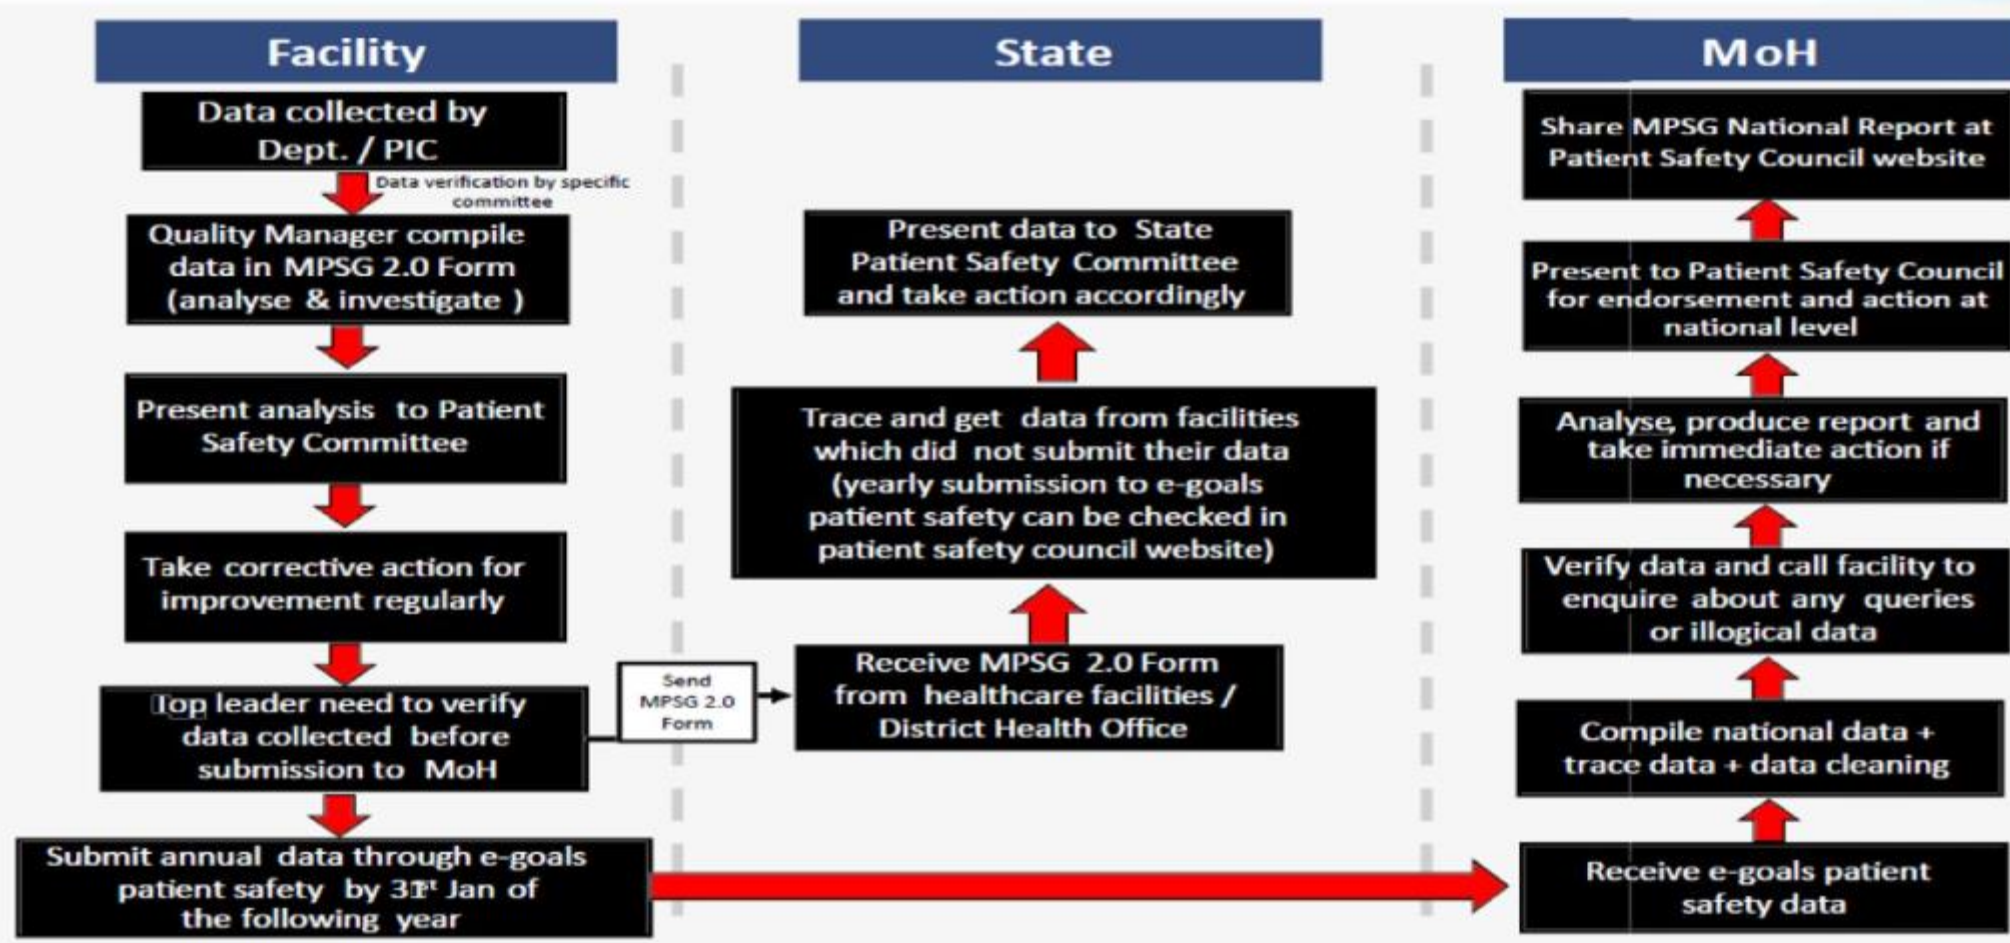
Facility

Data collected by Dept. / PIC

Data verification by specific committee

Quality Manager compile data in MPSG 2.0 Form (analyse & investigate )

Present analysis to Patient Safety Committee

Take corrective action for improvement regularly

Top leader need to verify data collected before submission to MoH

Send MPSG 2.0 Form

Submit annual data through e-goals patient safety by 31st Jan of the following year

State

Present data to State Patient Safety Committee and take action accordingly

Trace and get data from facilities which did not submit their data (yearly submission to e-goals patient safety can be checked in patient safety council website)

Receive MPSG 2.0 Form from healthcare facilities / District Health Office

MoH

Share MPSG National Report at Patient Safety Council website

Present to Patient Safety Council for endorsement and action at national level

Analyse, produce report and take immediate action if necessary

Verify data and call facility to enquire about any queries or illogical data

Compile national data + trace data + data cleaning

Receive e-goals patient safety data